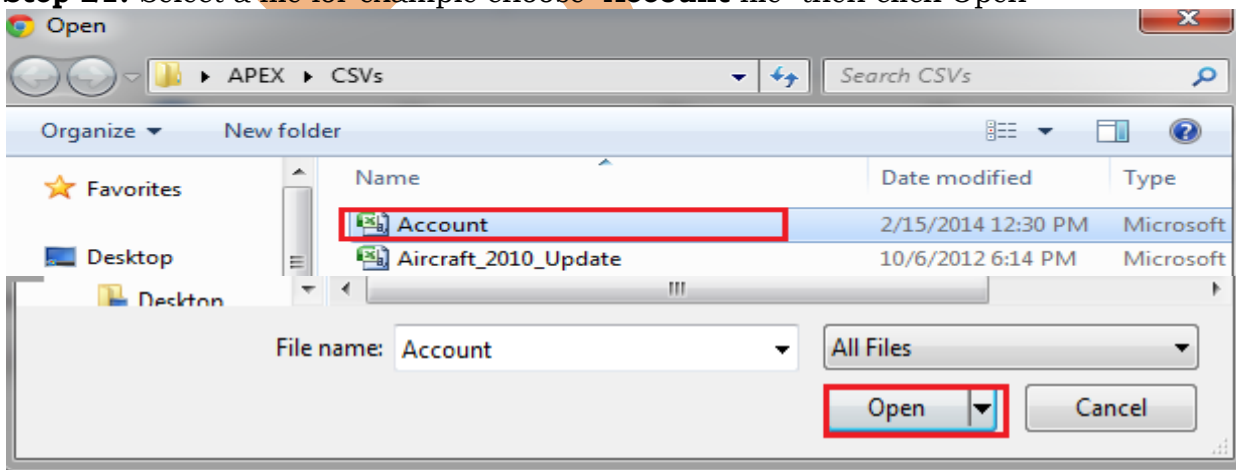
Step 21: Select a file for example choose "Account" file then click Open

Open

APEX ▸ CSVs

Search CSVs

Organize ▾ New folder

Favorites

Desktop

Desktop

| Name | Date modified | Type |
|---|---|---|
| Account | 2/15/2014 12:30 PM | Microsoft |
| Aircraft_2010_Update | 10/6/2012 6:14 PM | Microsoft |

File name: Account

All Files

Open

Cancel